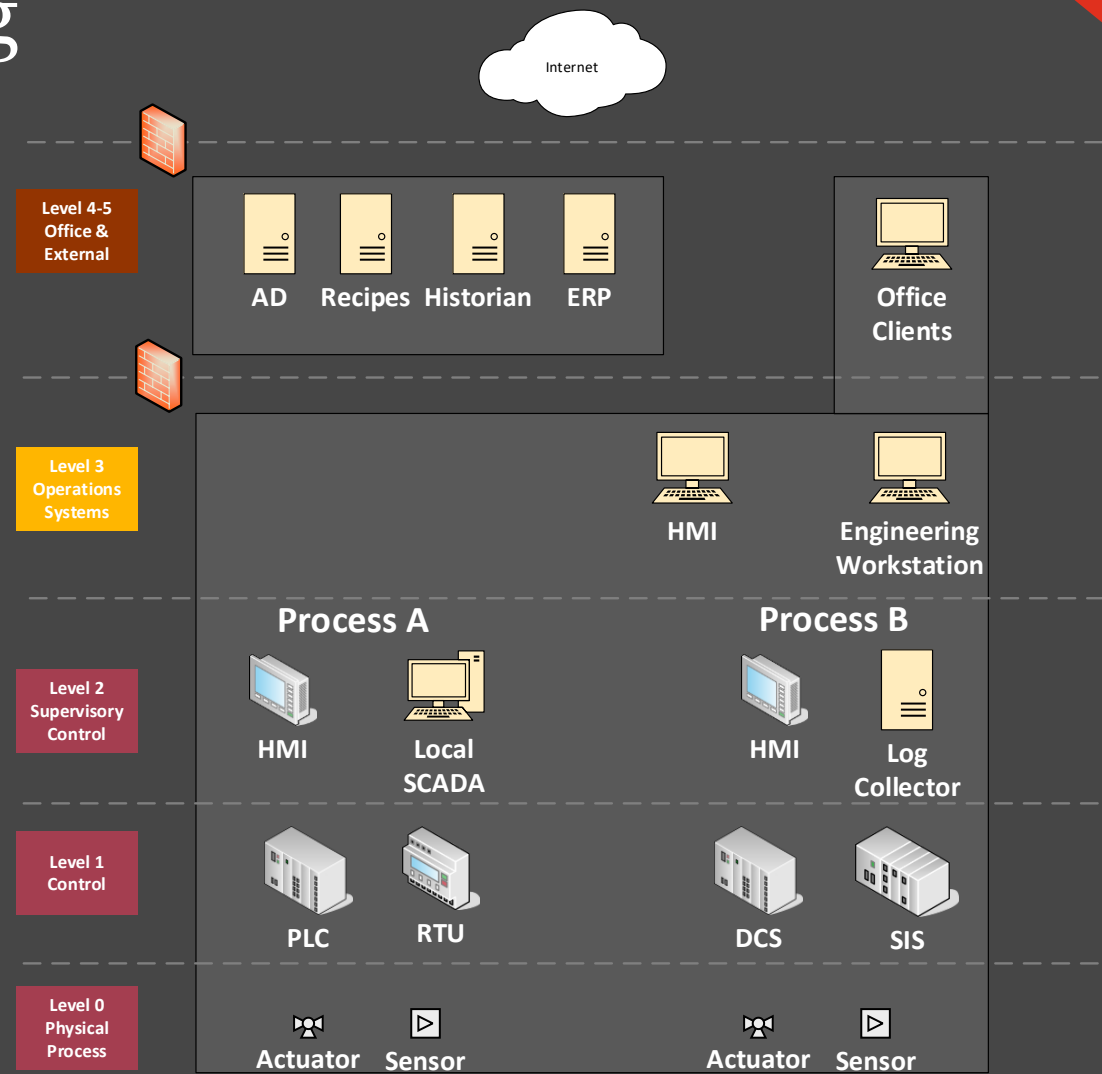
g

Internet

Level 4-5 Office & External

AD Recipes Historian ERP

Office Clients

Level 3 Operations Systems

HMI

Engineering Workstation

Process A

Process B

Level 2 Supervisory Control

HMI

Local SCADA

HMI

Log Collector

Level 1 Control

PLC

RTU

DCS

SIS

Level 0 Physical Process

Actuator

Sensor

Actuator

Sensor